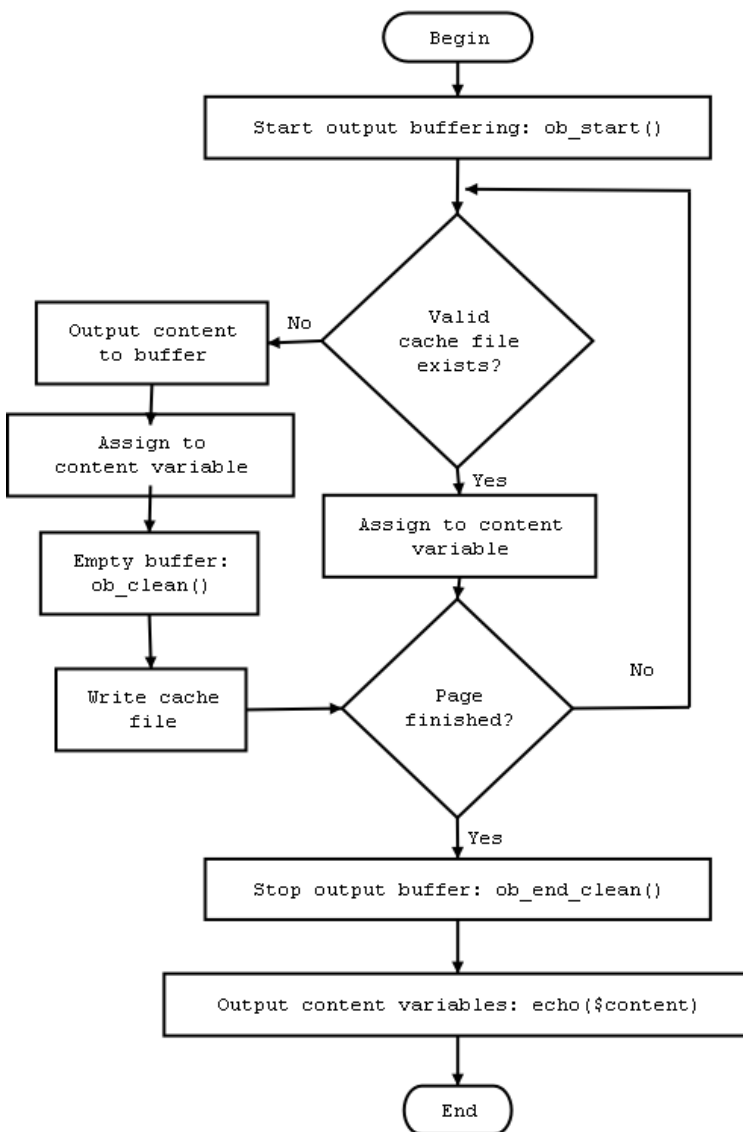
Begin

Start output buffering: ob_start()

Valid cache file exists?

No

Output content to buffer

Assign to content variable

Empty buffer: ob_clean()

Write cache file

Yes

Assign to content variable

Page finished?

No

Yes

Stop output buffer: ob_end_clean()

Output content variables: echo($content)

End